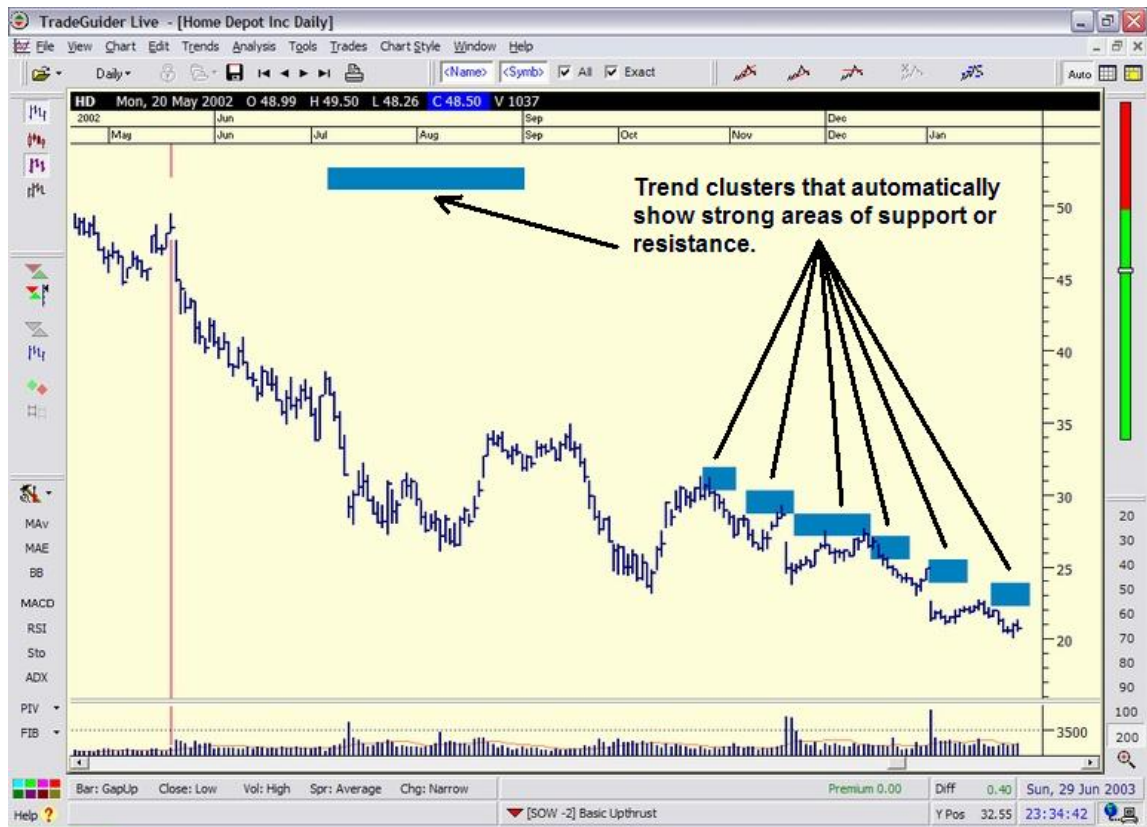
TradeGuider Live - [Home Depot Inc Daily]

File View Chart Edit Trends Analysis Tools Trades Chart Style Window Help

Daily <Name> <Symb> All Exact Auto

HD Mon, 20 May 2002 O 48.99 H 49.50 L 48.26 C 48.50 V 1037

2002 Jun Sep Dec

May Jun Jul Aug Sep Oct Nov Dec Jan

Trend clusters that automatically show strong areas of support or resistance.

50
45
40
35
30
25
20

MAv
MAE
BB
MACD
RSI
Sto
ADX
PIV
FIB

20
30
40
50
60
70
80
90
100
200

3500

Bar: GapUp Close: Low Vol: High Spr: Average Chg: Narrow Premium 0.00 Diff 0.40 Sun, 29 Jun 2003

Help [SOW -2] Basic Upthrust Y Pos 32.55 23:34:42